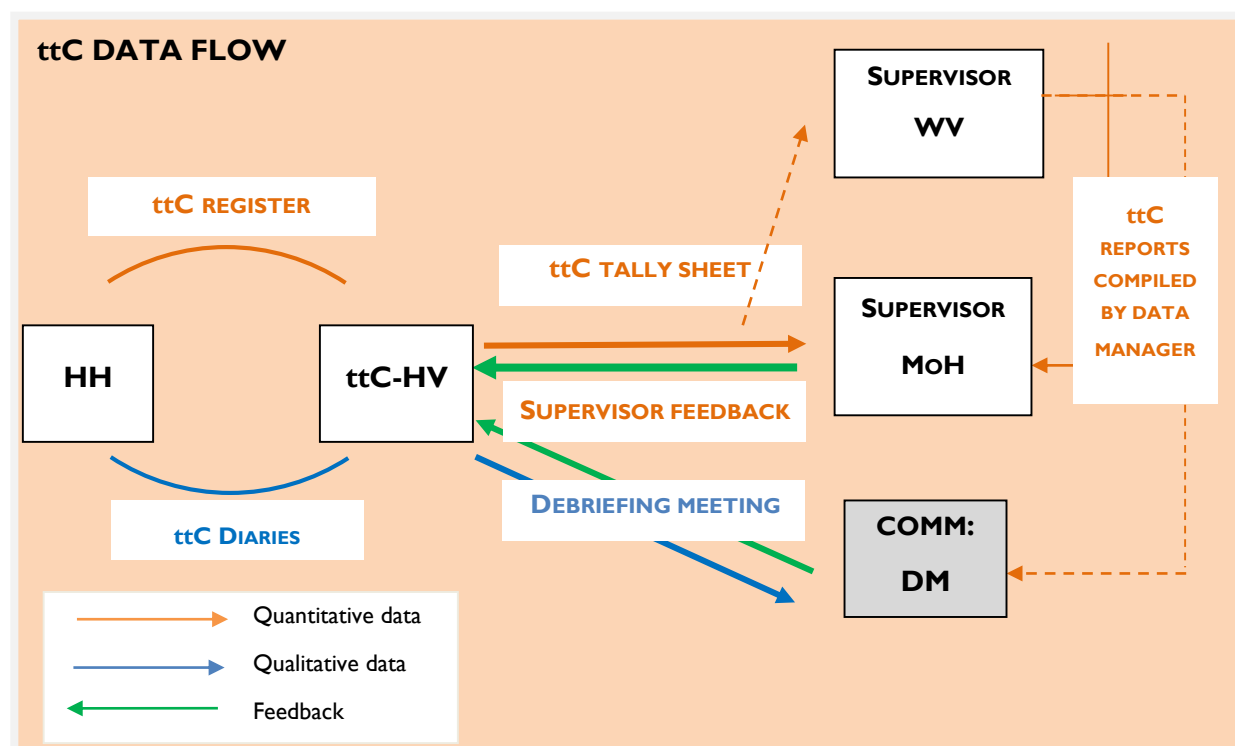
ttC DATA FLOW

SUPERVISOR WV

ttC REGISTER

ttC TALLY SHEET

ttC REPORTS COMPILED BY DATA MANAGER

SUPERVISOR MOH

HH

ttC-HV

SUPERVISOR FEEDBACK

DEBRIEFING MEETING

COMM: DM

ttC DIARIES

Quantitative data

Qualitative data

Feedback